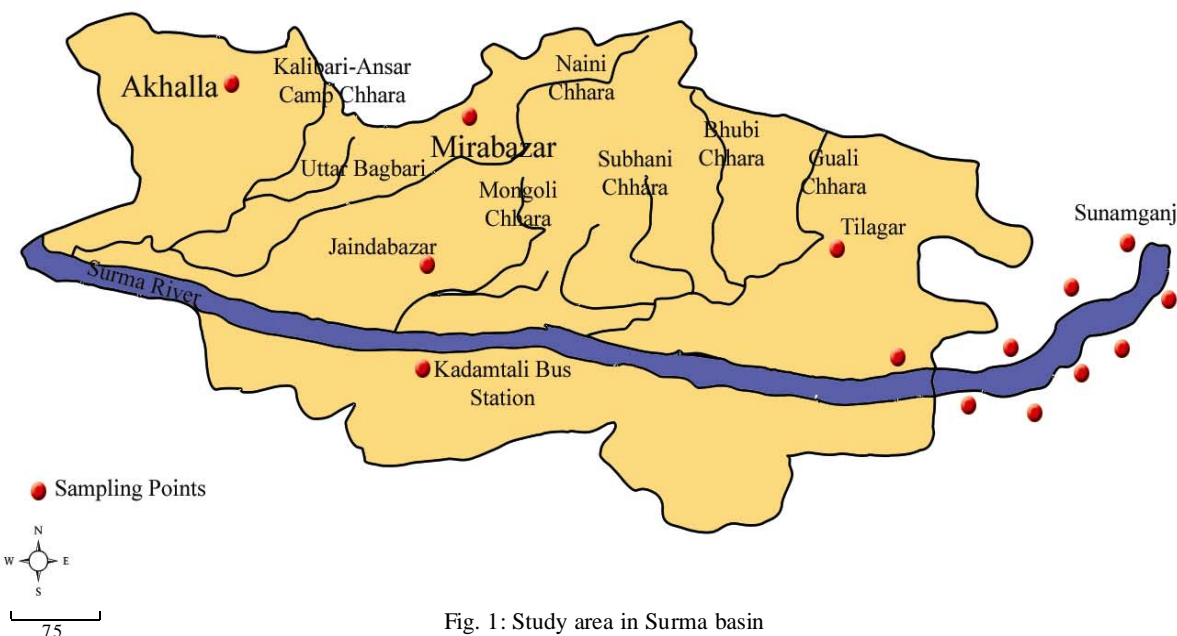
Akhalla

Kalibari-Ansar Camp Chhara

Naini Chhara

Mirabazar

Bhubi Chhara

Subhani Chhara

Guali Chhara

Uttar Bagbari

Mongoli Chhara

Tilagar

Sunamganj

Jaindabazar

Surma River

Kadamtali Bus Station

Sampling Points

N
W E
S

75

Fig. 1: Study area in Surma basin